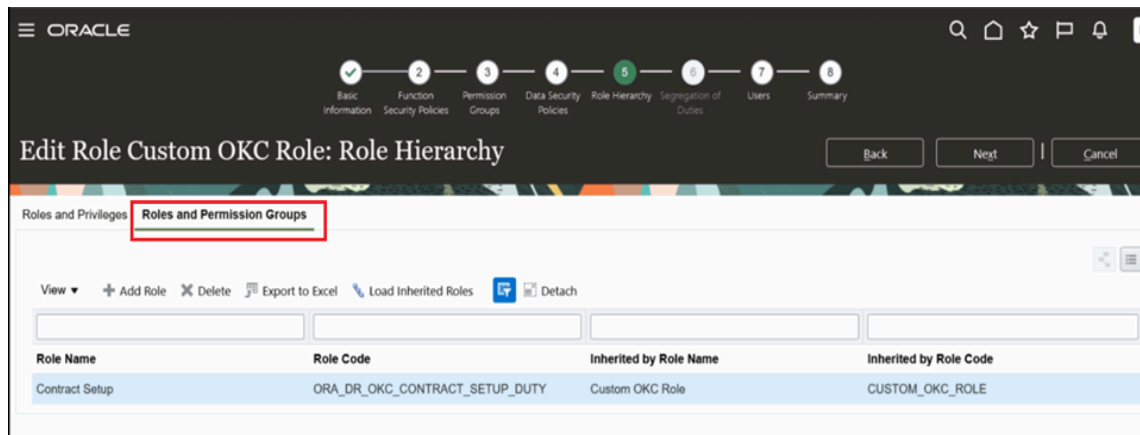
ORACLE

2 3 4 5 6 7 8

Basic Information
Function Security Policies
Permission Groups
Data Security Policies
Role Hierarchy
Segregation of Duties
Users
Summary

Edit Role Custom OKC Role: Role Hierarchy

Back
Next
Cancel

Roles and Privileges
Roles and Permission Groups

View ▾
Add Role
Delete
Export to Excel
Load Inherited Roles
Detach

| Role Name | Role Code | Inherited by Role Name | Inherited by Role Code |
|---|---|---|---|
| Contract Setup | ORA_DR_OKC_CONTRACT_SETUP_DUTY | Custom OKC Role | CUSTOM_OKC_ROLE |